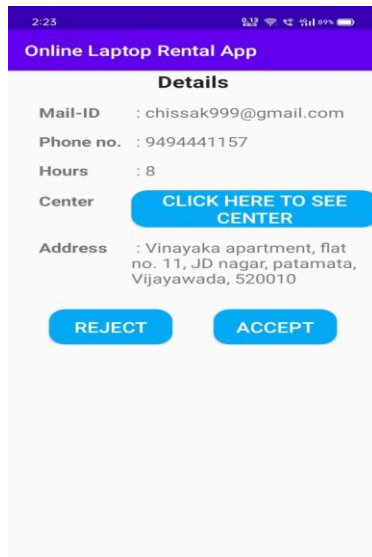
2:23

Online Laptop Rental App

Details

Mail-ID : chissak999@gmail.com

Phone no. : 9494441157

Hours : 8

Center

CLICK HERE TO SEE CENTER

Address : Vinayaka apartment, flat no. 11, JD nagar, patamata, Vijayawada, 520010

REJECT

ACCEPT